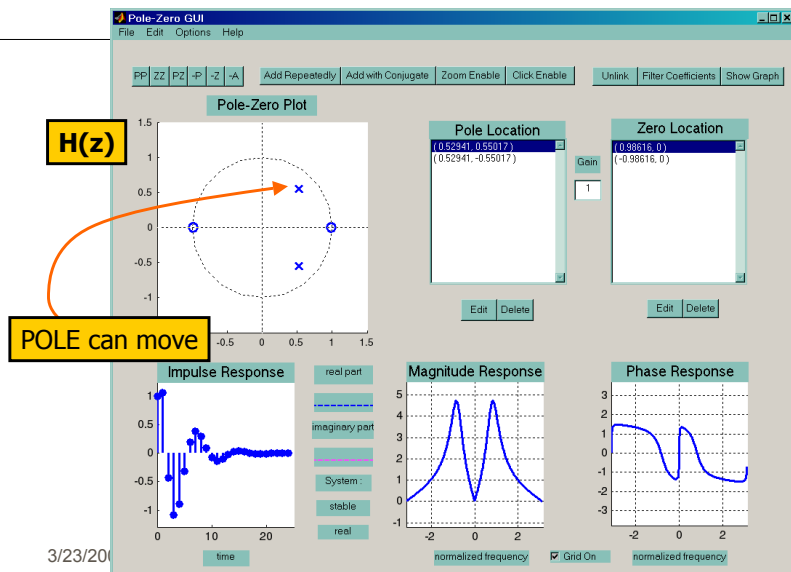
Pole-Zero GUI
File Edit Options Help

PP ZZ PZ -P -Z -A Add Repeatedly Add with Conjugate Zoom Enable Click Enable Unlink Filter Coefficients Show Graph

Pole-Zero Plot

H(z)

1.5
1
0.5
0
-0.5
-1
-0.5 0 0.5 1 1.5

POLE can move

Pole Location
( 0.52941, 0.55017 )
( 0.52941, -0.55017 )

Gain
1

Zero Location
( 0.98616, 0 )
( -0.98616, 0 )

Edit Delete

Edit Delete

Impulse Response
1
0.5
0
-0.5
-1
0 10 20
time

real part
imaginary part
System :
stable
real

Magnitude Response
5
4
3
2
1
0
-1
-2 0 2
normalized frequency

Grid On

Phase Response
3
2
1
0
-1
-2
-3
-2 0 2
normalized frequency

3/23/20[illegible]